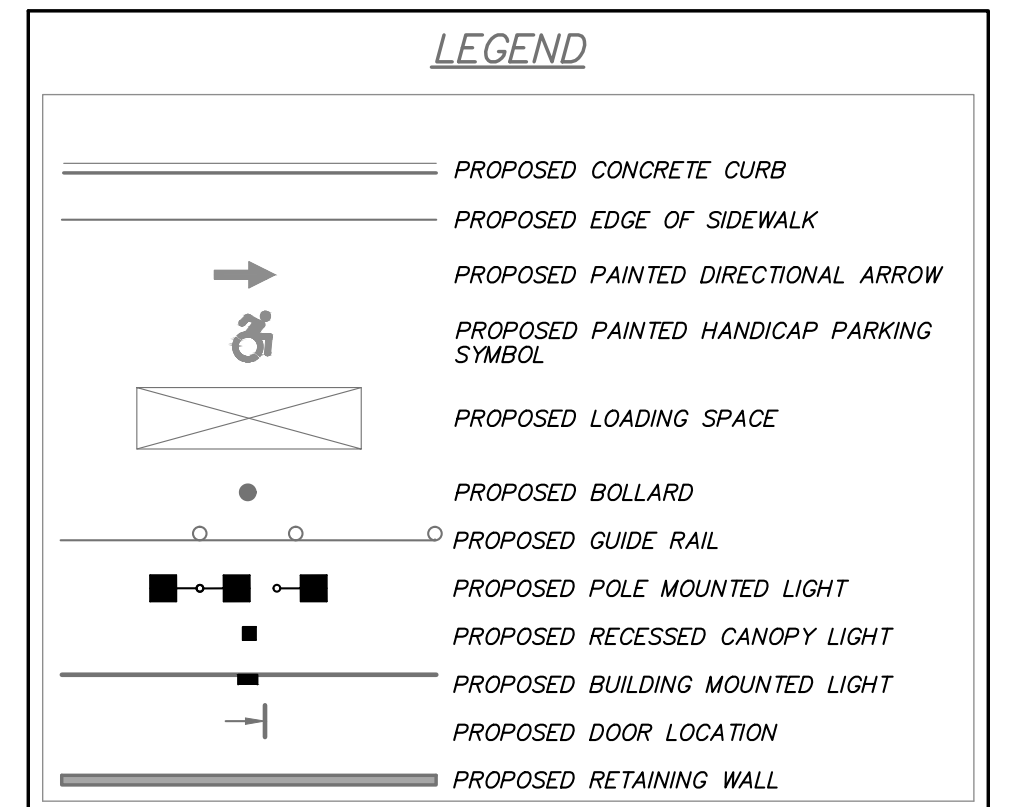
LEGEND

PROPOSED CONCRETE CURB

PROPOSED EDGE OF SIDEWALK

PROPOSED PAINTED DIRECTIONAL ARROW

PROPOSED PAINTED HANDICAP PARKING SYMBOL

PROPOSED LOADING SPACE

PROPOSED BOLLARD

PROPOSED GUIDE RAIL

PROPOSED POLE MOUNTED LIGHT

PROPOSED RECESSED CANOPY LIGHT

PROPOSED BUILDING MOUNTED LIGHT

PROPOSED DOOR LOCATION

PROPOSED RETAINING WALL